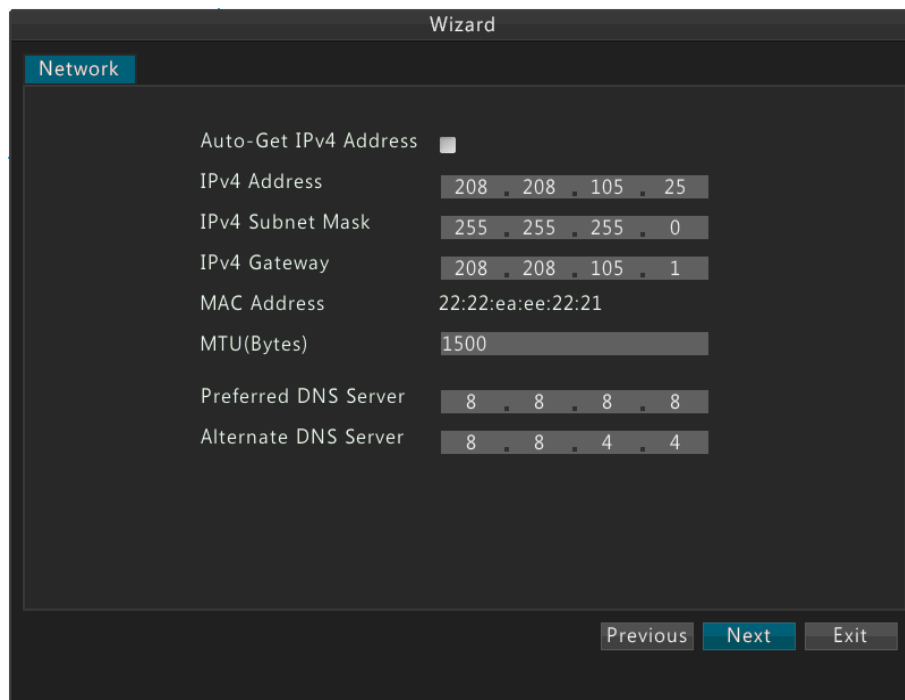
Wizard

Network

Auto-Get IPv4 Address

IPv4 Address 208 . 208 . 105 . 25

IPv4 Subnet Mask 255 . 255 . 255 . 0

IPv4 Gateway 208 . 208 . 105 . 1

MAC Address 22:22:ea:ee:22:21

MTU(Bytes) 1500

Preferred DNS Server 8 . 8 . 8 . 8

Alternate DNS Server 8 . 8 . 4 . 4

Previous Next Exit